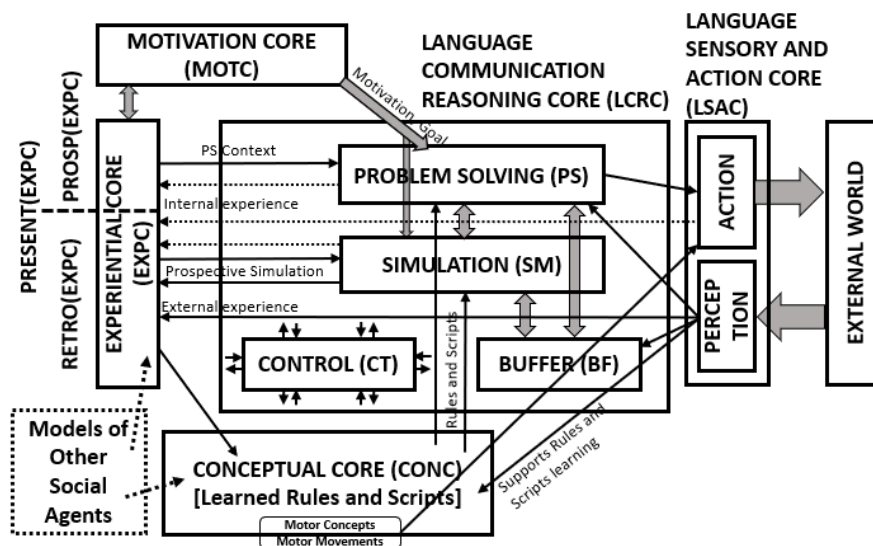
MOTIVATION CORE (MOTC)

LANGUAGE COMMUNICATION REASONING CORE (LCRC)

LANGUAGE SENSORY AND ACTION CORE (LSAC)

Motivation Goal

PRESENT(EXPC)

PROSP(EXPC)

RETRO(EXPC)

EXPERIENTIAL CORE (EXPC)

PS Context

PROBLEM SOLVING (PS)

Internal experience

SIMULATION (SM)

Prospective Simulation

External experience

CONTROL (CT)

BUFFER (BF)

Rules and Scripts

ACTION

PERCEP TION

EXTERNAL WORLD

Models of Other Social Agents

CONCEPTUAL CORE (CONC) [Learned Rules and Scripts]

Supports Rules and Scripts learning

Motor Concepts

Motor Movements